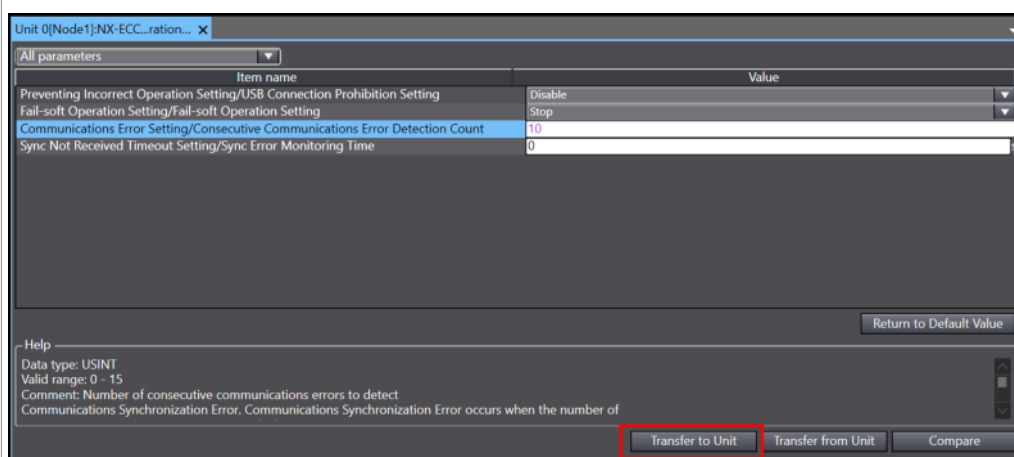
Unit 0[Node1]:NX-ECC...ration... ×

All parameters

| Item name | Value |
|---|---|
| Preventing Incorrect Operation Setting/USB Connection Prohibition Setting | Disable |
| Fail-soft Operation Setting/Fail-soft Operation Setting | Stop |
| Communications Error Setting/Consecutive Communications Error Detection Count | 10 |
| Sync Not Received Timeout Setting/Sync Error Monitoring Time | 0 |

Return to Default Value

Help

Data type: USINT
Valid range: 0 - 15
Comment: Number of consecutive communications errors to detect
Communications Synchronization Error. Communications Synchronization Error occurs when the number of

Transfer to Unit | Transfer from Unit | Compare